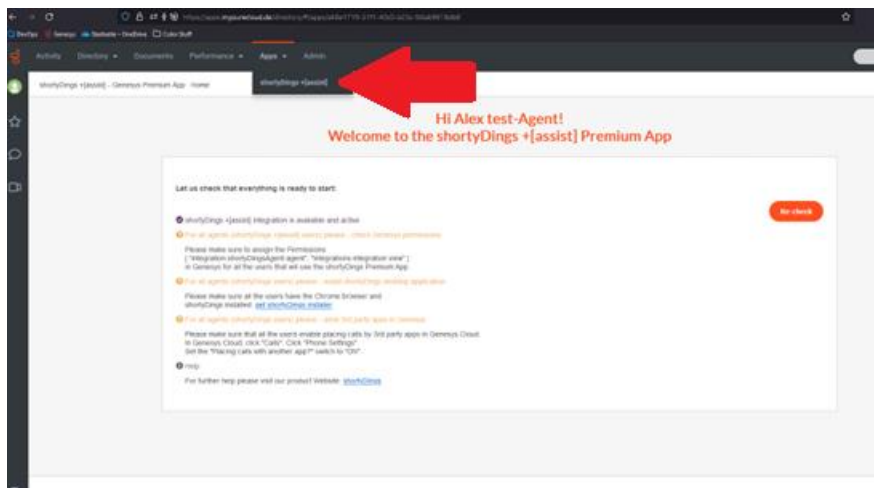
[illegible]

Activity Directory Documents Performance Apps Admin

shortyDings +[assist] - Genesys Premium App · home

shortyDings +[assist]

Hi Alex test-Agent!
Welcome to the shortyDings +[assist] Premium App

Let us check that everything is ready to start:

Re-check

shortyDings +[assist] integration is available and active

For all agents (shortyDings +[assist] users) please - check Genesys permissions

Please make sure to assign the Permissions ( "integration:shortyDingsAgent:agent", "integrations:integration:view" ) in Genesys for all the users that will use the shortyDings Premium App.

For all agents (shortyDings users) please - install shortyDings desktop application

Please make sure all the users have the Chrome browser and shortyDings installed: get shortyDings installer

For all agents (shortyDings users) please - allow 3rd party apps in Genesys

Please make sure that all the users enable placing calls by 3rd party apps in Genesys Cloud: In Genesys Cloud, click "Calls". Click "Phone Settings". Set the "Placing calls with another app?" switch to "ON".

Help

For further help please visit our product Website: shortyDings